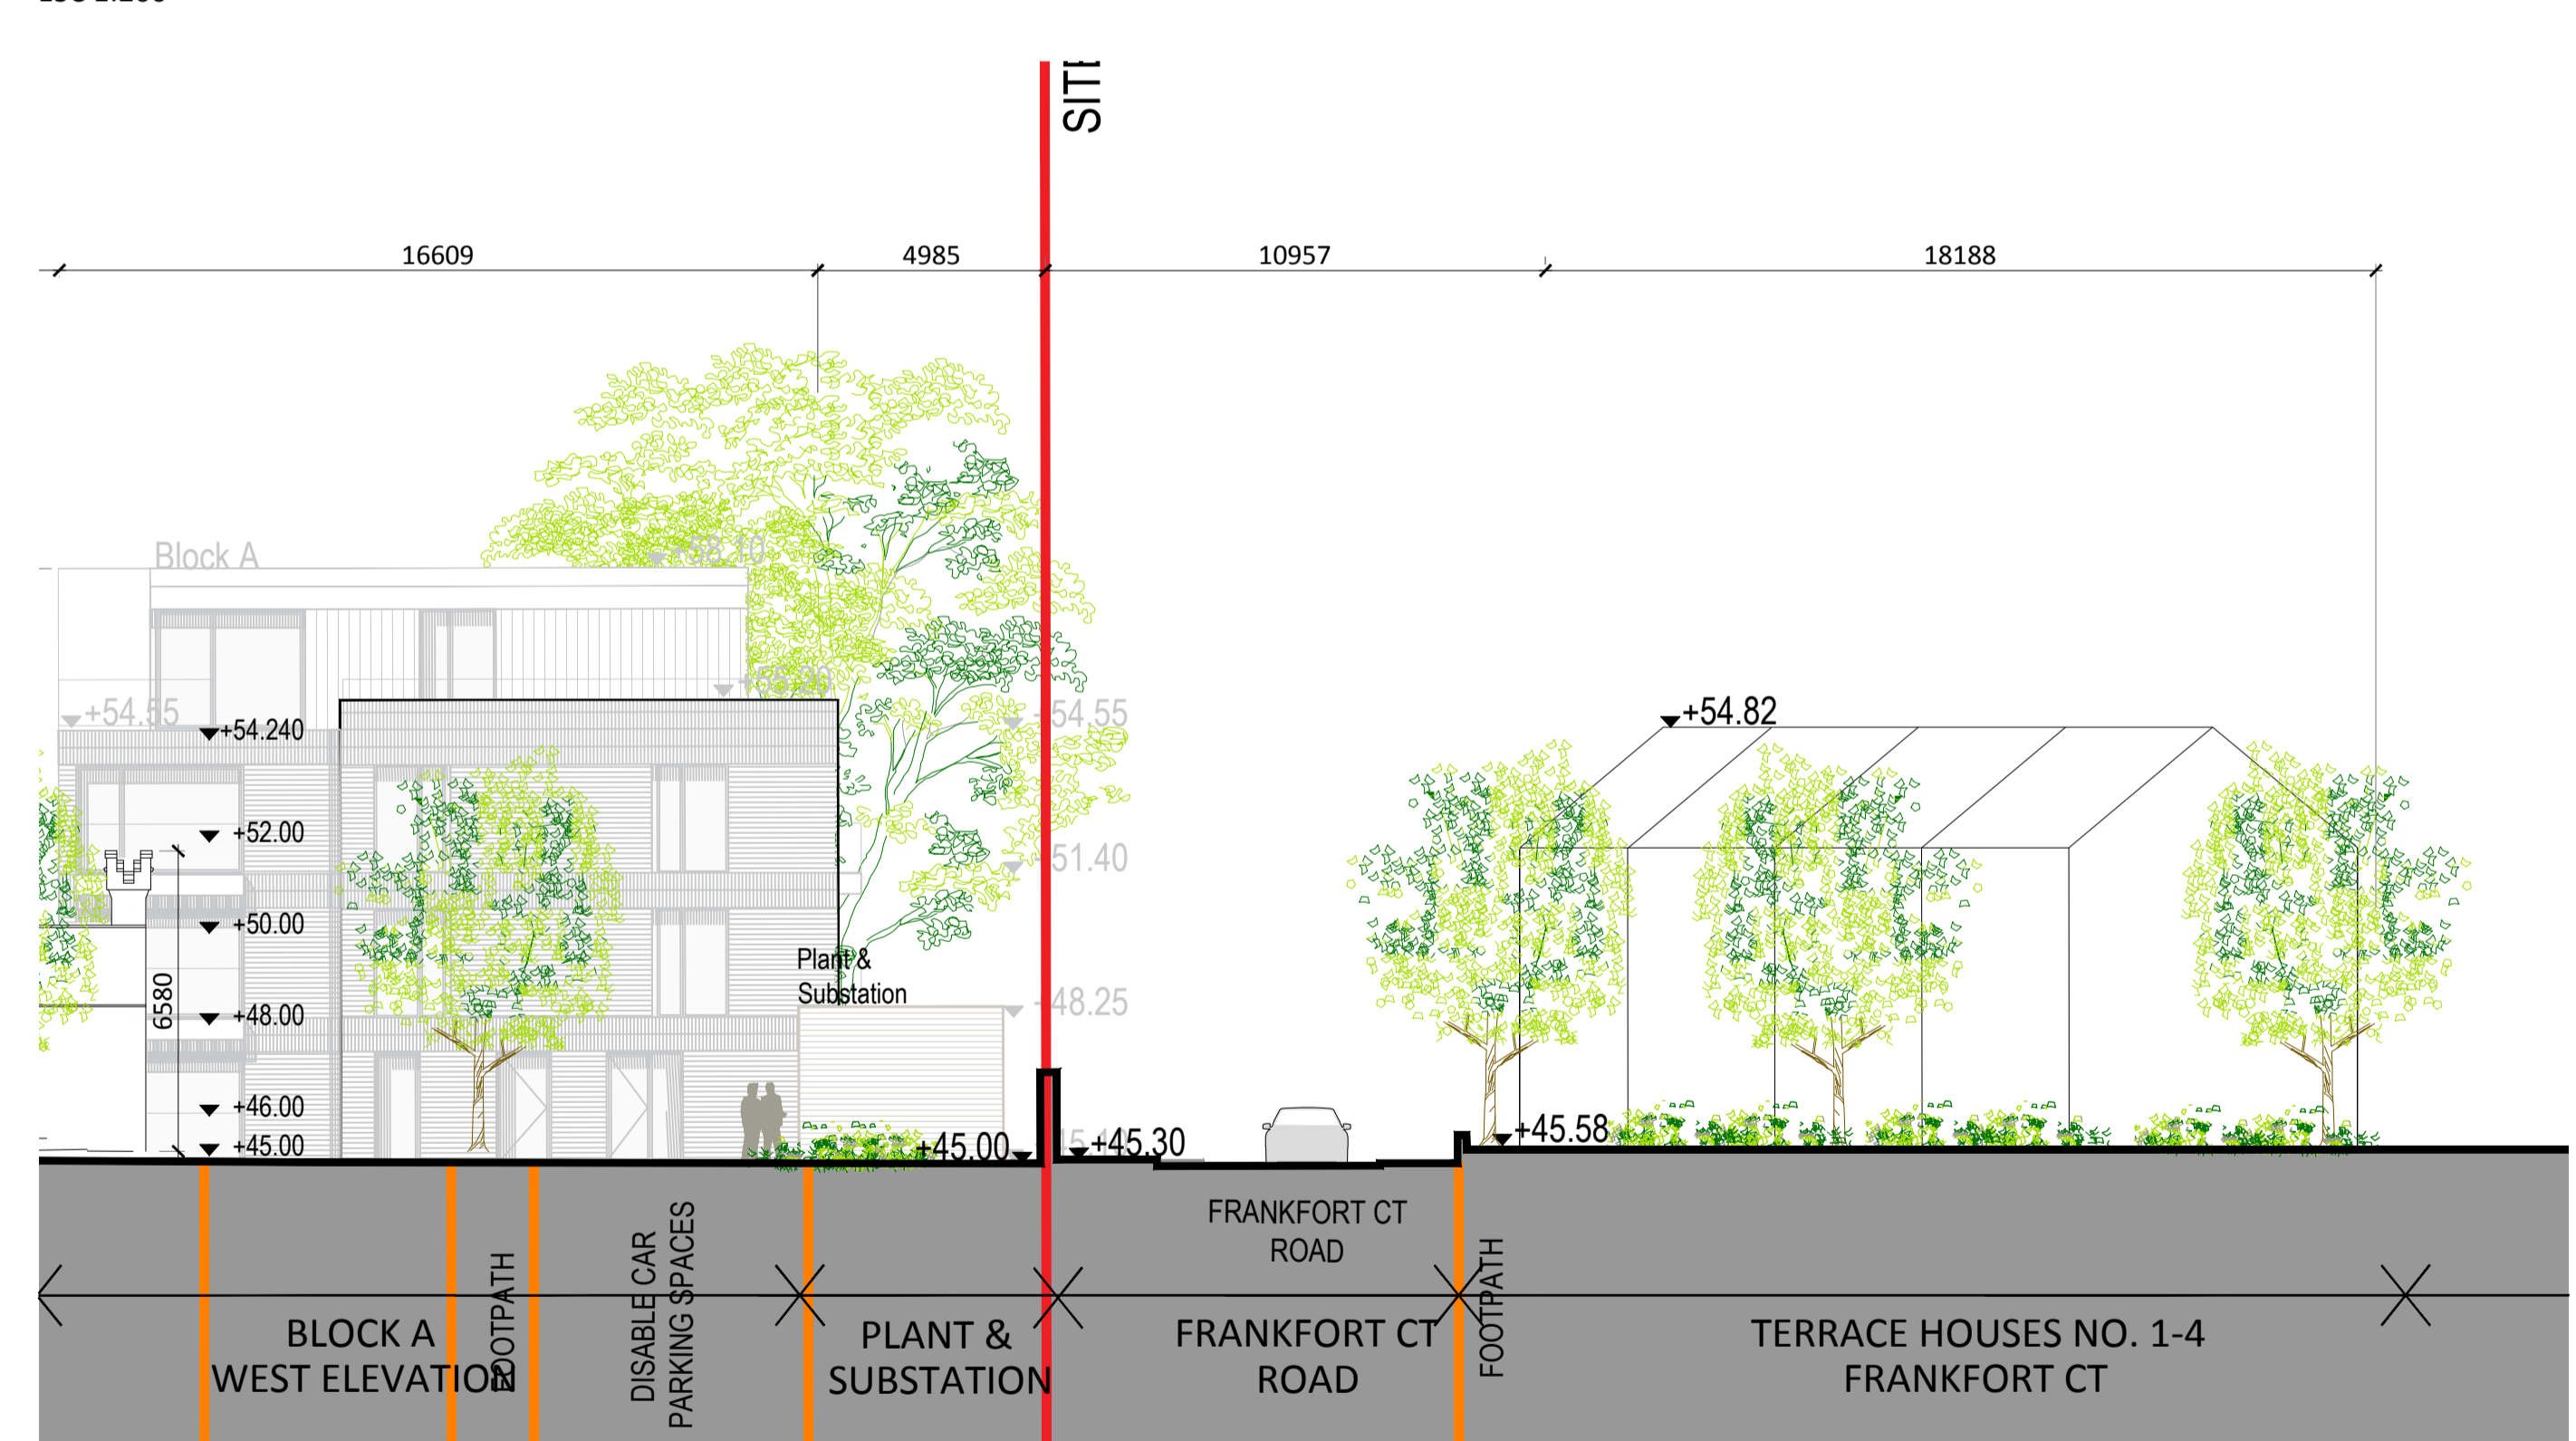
SITE

16609
4985
10957
18188

Block A
+58.10
+56.20
+54.55
+54.240
+54.55
+52.00
+51.40
+50.00
6580
+48.00
+48.25
Plant & Substation
+46.00
+45.00
+45.00
+45.30
+54.82
+45.58

FRANKFORT CT ROAD

BLOCK A WEST ELEVATION
FOOTPATH
DISABLE CAR PARKING SPACES
PLANT & SUBSTATION
FRANKFORT CT ROAD
FOOTPATH
TERRACE HOUSES NO. 1-4 FRANKFORT CT